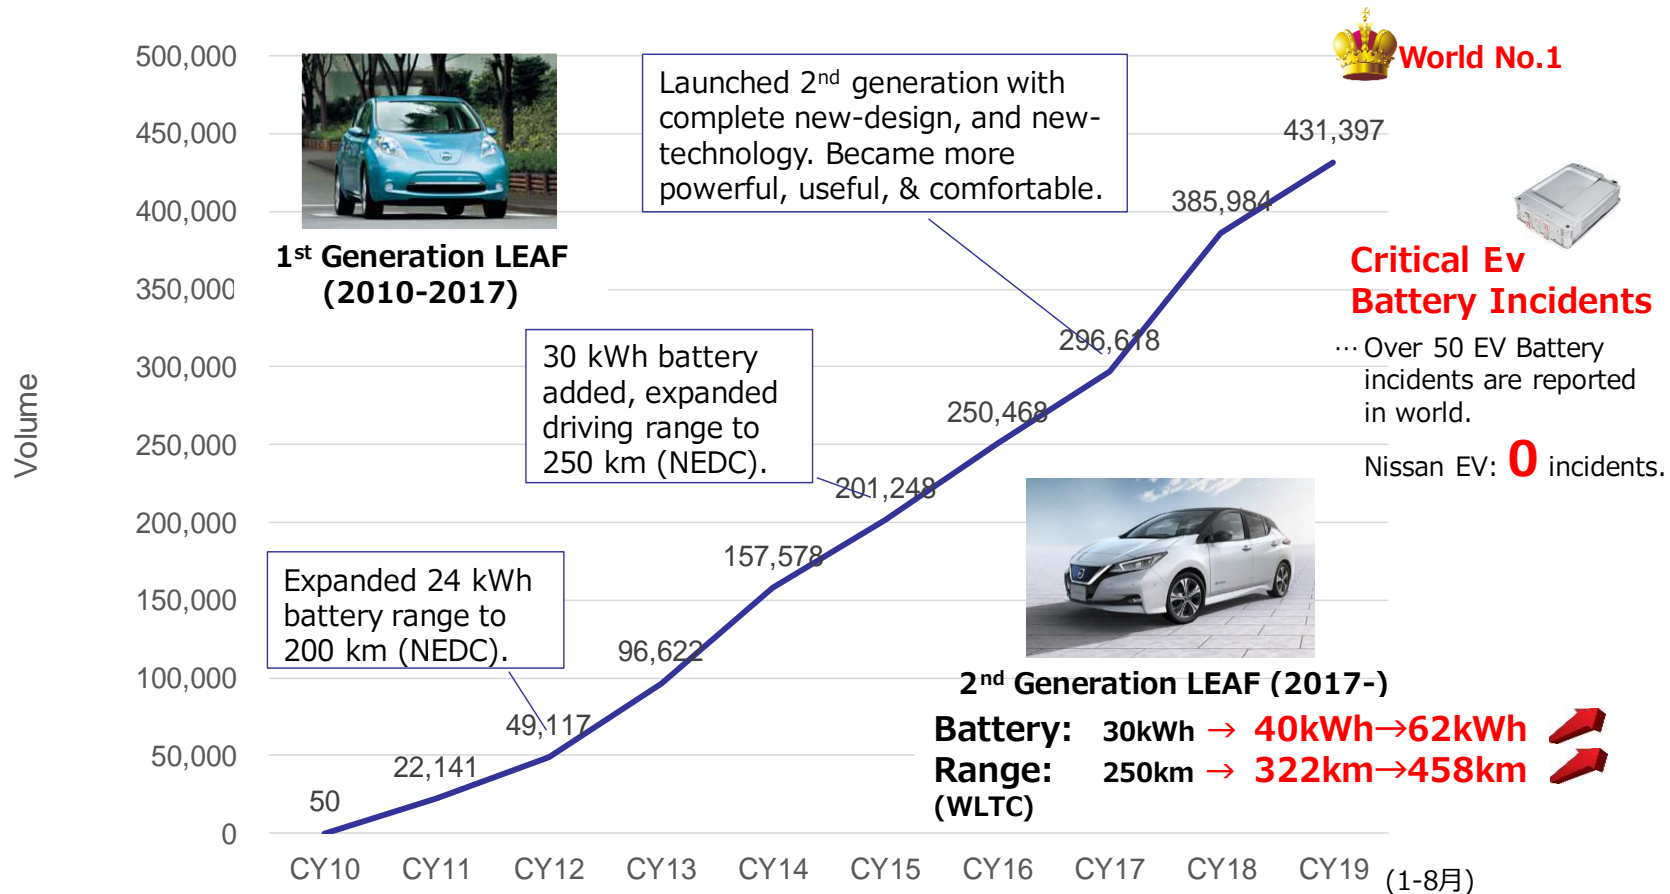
Volume

500,000
450,000
400,000
350,000
300,000
250,000
200,000
150,000
100,000
50,000
0

1st Generation LEAF (2010-2017)

Launched 2nd generation with complete new-design, and new-technology. Became more powerful, useful, & comfortable.

World No.1

431,397
385,984
296,618
250,468
201,248
157,578
96,622
49,117
22,141
50

Critical Ev Battery Incidents

…Over 50 EV Battery incidents are reported in world.

Nissan EV: 0 incidents.

30 kWh battery added, expanded driving range to 250 km (NEDC).

Expanded 24 kWh battery range to 200 km (NEDC).

2nd Generation LEAF (2017-)

Battery: 30kWh → 40kWh→62kWh
Range: 250km → 322km→458km
(WLTC)

CY10 CY11 CY12 CY13 CY14 CY15 CY16 CY17 CY18 CY19 (1-8月)